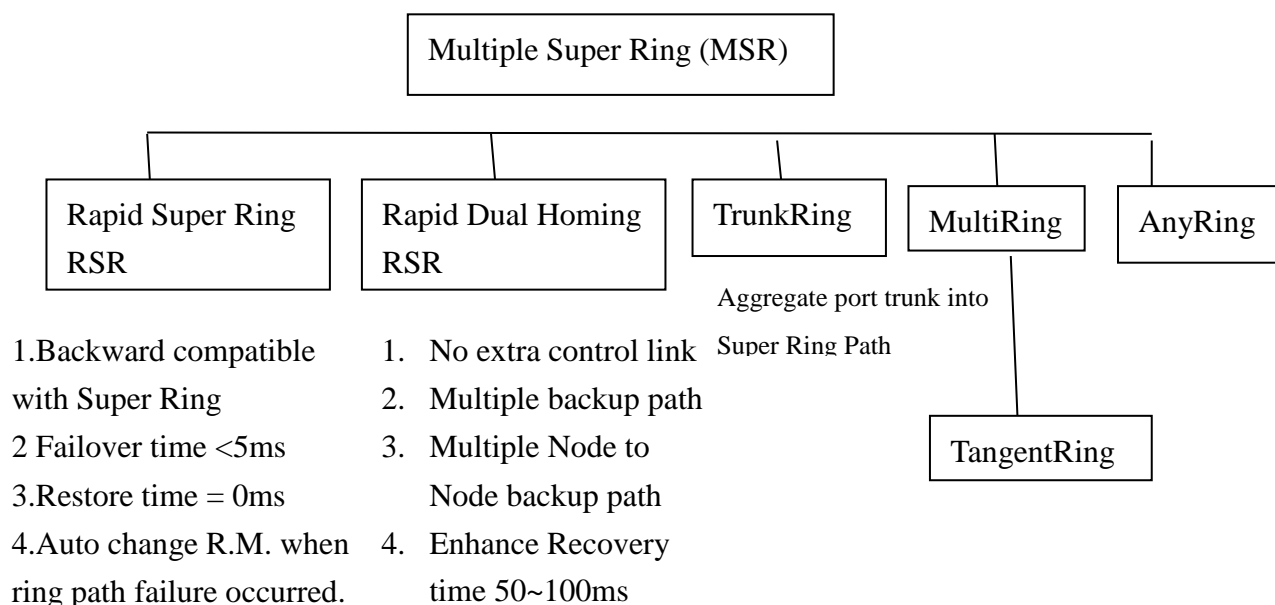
Multiple Super Ring (MSR)

Rapid Super Ring RSR

Rapid Dual Homing RSR

TrunkRing

MultiRing

AnyRing

Aggregate port trunk into Super Ring Path

TangentRing

1.Backward compatible with Super Ring
2 Failover time <5ms
3.Restore time = 0ms
4.Auto change R.M. when ring path failure occurred.

1. No extra control link
2. Multiple backup path
3. Multiple Node to Node backup path
4. Enhance Recovery time 50~100ms